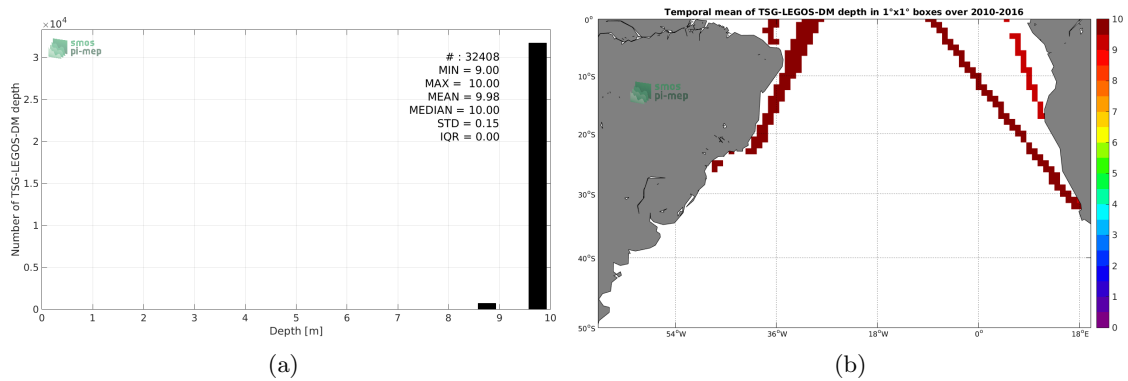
$\times10^4$

smos pi-mep

# : 32408
MIN = 9.00
MAX = 10.00
MEAN = 9.98
MEDIAN = 10.00
STD = 0.15
IQR = 0.00

Number of TSG-LEGOS-DM depth

3
2.5
2
1.5
1
0.5
0

0 1 2 3 4 5 6 7 8 9 10

Depth [m]

(a)

Temporal mean of TSG-LEGOS-DM depth in 1°x1° boxes over 2010-2016

smos pi-mep

0°
10°S
20°S
30°S
40°S
50°S

54°W 36°W 18°W 0° 18°E

10
9
8
7
6
5
4
3
2
1
0

(b)